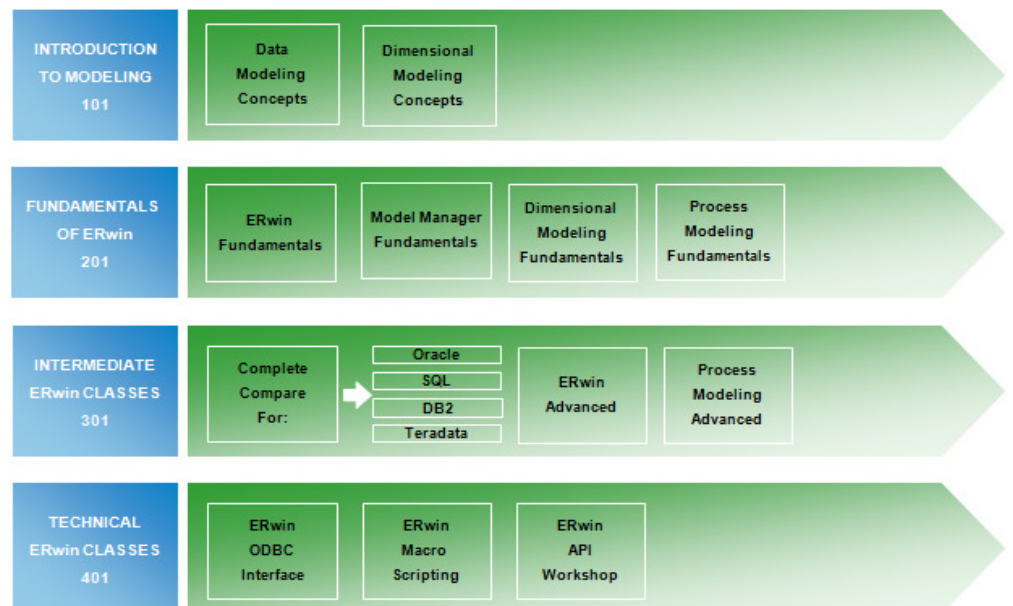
INTRODUCTION TO MODELING 101

Data Modeling Concepts

Dimensional Modeling Concepts

FUNDAMENTALS OF ERwin 201

ERwin Fundamentals

Model Manager Fundamentals

Dimensional Modeling Fundamentals

Process Modeling Fundamentals

INTERMEDIATE ERwin CLASSES 301

Complete Compare For:

Oracle

SQL

DB2

Teradata

ERwin Advanced

Process Modeling Advanced

TECHNICAL ERwin CLASSES 401

ERwin ODBC Interface

ERwin Macro Scripting

ERwin API Workshop